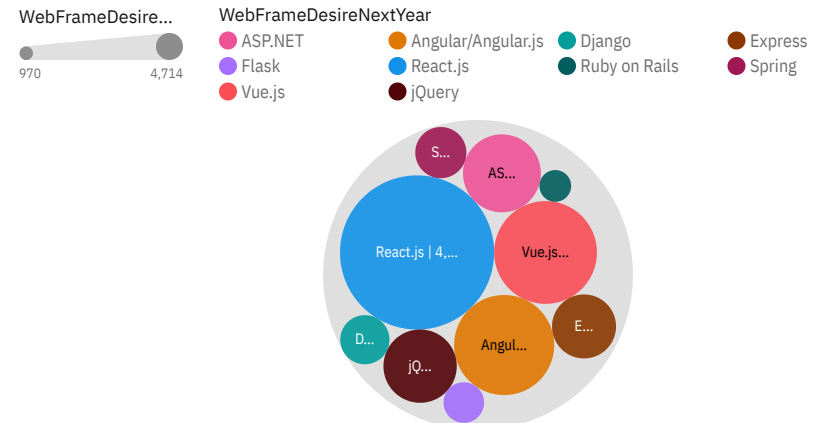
WebFrameDesire...

970 4,714

WebFrameDesireNextYear

ASP.NET
Angular/Angular.js
Django
Express
Flask
React.js
Ruby on Rails
Spring
Vue.js
jQuery

S...
AS...
React.js | 4,...
Vue.js...
E...
D...
jQ...
Angul...